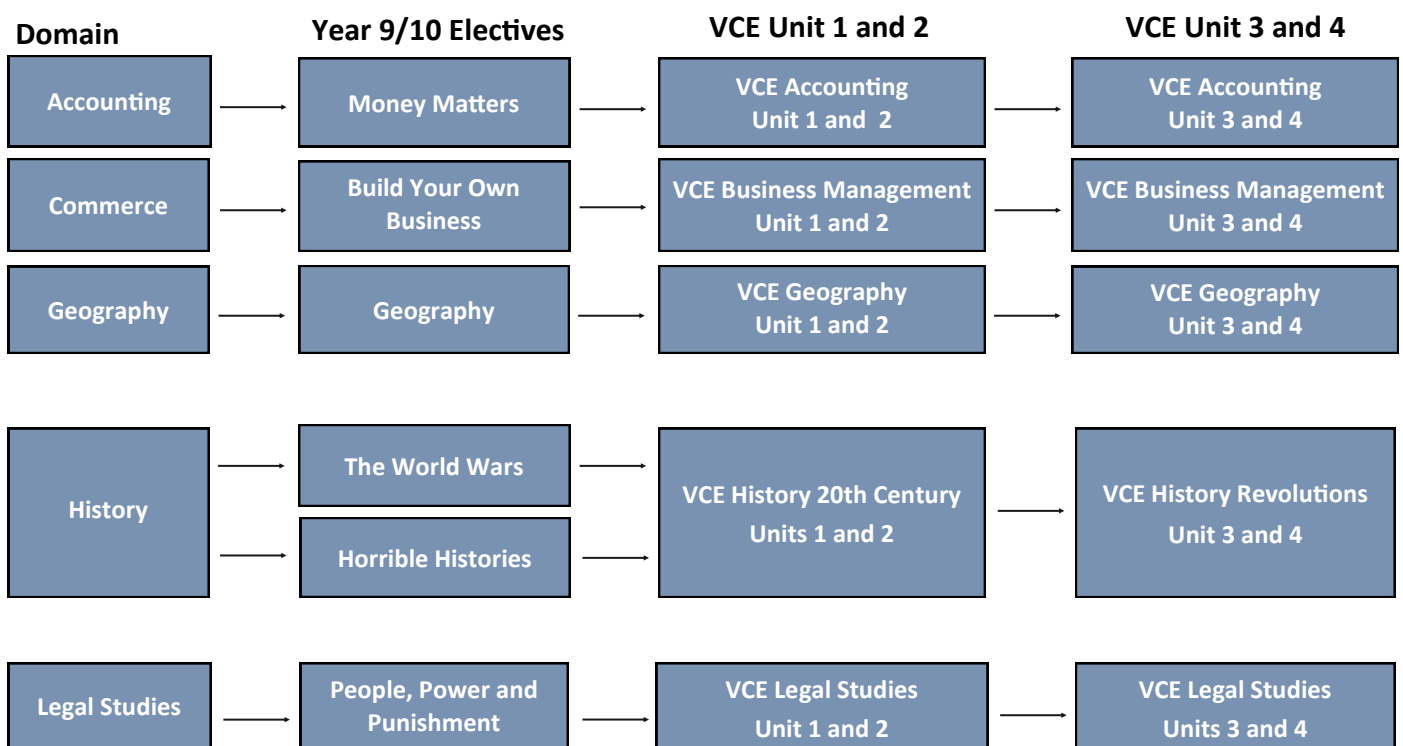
| Domain | Year 9/10 Electives | VCE Unit 1 and 2 | VCE Unit 3 and 4 |
|---|---|---|---|
| Accounting | Money Matters | VCE Accounting Unit 1 and 2 | VCE Accounting Unit 3 and 4 |
| Commerce | Build Your Own Business | VCE Business Management Unit 1 and 2 | VCE Business Management Unit 3 and 4 |
| Geography | Geography | VCE Geography Unit 1 and 2 | VCE Geography Unit 3 and 4 |
| History | The World Wars<br>Horrible Histories | VCE History 20th Century Units 1 and 2 | VCE History Revolutions Unit 3 and 4 |
| Legal Studies | People, Power and Punishment | VCE Legal Studies Unit 1 and 2 | VCE Legal Studies Units 3 and 4 |